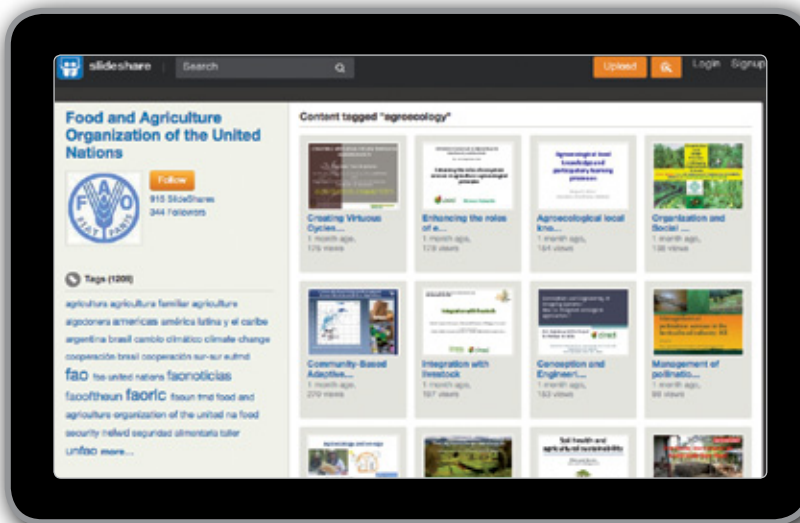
slideshare Search

Upload Login Signup

Food and Agriculture Organization of the United Nations

Follow

915 SlideShares
344 Followers

FAO FIAT PANIS

Tags (1208)

agricultura agricultura familiar agriculture algodonera americas américa latina y el caribe argentina brasil cambio climático climate change cooperación brasil cooperación sur-sur eufmd fao fao united nations faonoticias faooftheun faoric faosun fmd food and agriculture organization of the united na food security fsfwd seguridad alimentaria taller unfao more...

Content tagged "agroecology"

Creating Virtuous Cycles...
1 month ago, 176 views

Enhancing the roles of e...
1 month ago, 178 views

Agroecological local kno...
1 month ago, 164 views

Organization and Social ...
1 month ago, 136 views

Community-Based Adaptive...
1 month ago, 270 views

Integration with livestock
1 month ago, 587 views

Conception and Engineeri...
1 month ago, 152 views

Management of pollinatio...
1 month ago, 98 views

Integration with livestock

Soil health and agricultural sustainability